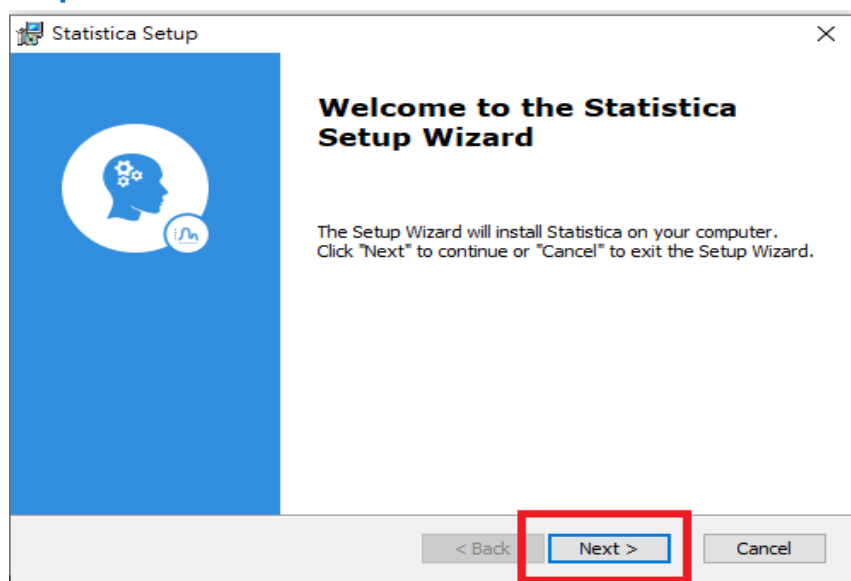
Statistica Setup

×

Welcome to the Statistica Setup Wizard

The Setup Wizard will install Statistica on your computer. Click "Next" to continue or "Cancel" to exit the Setup Wizard.

< Back

Next >

Cancel